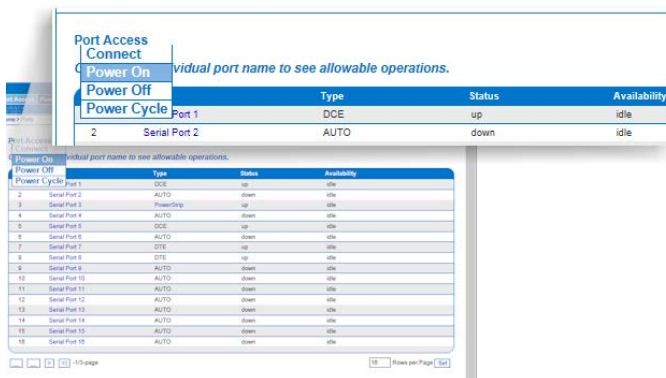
Port Access

Connect
Power On
Power Off
Power Cycle

C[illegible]vidual port name to see allowable operations.

| | | Type | Status | Availability |
|---|---|---|---|---|
| | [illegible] Port 1 | DCE | up | idle |
| 2 | Serial Port 2 | AUTO | down | idle |

Port Access
Connect
Power On
Power Off
Power Cycle

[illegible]vidual port name to see allowable operations.

| | | Type | Status | Availability |
|---|---|---|---|---|
| | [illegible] Port 1 | DCE | up | idle |
| 2 | Serial Port 2 | AUTO | down | idle |
| 3 | Serial Port 3 | PowerStrip | up | idle |
| 4 | Serial Port 4 | AUTO | down | idle |
| 5 | Serial Port 5 | DCE | up | idle |
| 6 | Serial Port 6 | AUTO | down | idle |
| 7 | Serial Port 7 | DTE | up | idle |
| 8 | Serial Port 8 | DTE | up | idle |
| 9 | Serial Port 9 | AUTO | down | idle |
| 10 | Serial Port 10 | AUTO | down | idle |
| 11 | Serial Port 11 | AUTO | down | idle |
| 12 | Serial Port 12 | AUTO | down | idle |
| 13 | Serial Port 13 | AUTO | down | idle |
| 14 | Serial Port 14 | AUTO | down | idle |
| 15 | Serial Port 15 | AUTO | down | idle |
| 16 | Serial Port 16 | AUTO | down | idle |

1/1-page

16 Rows per Page Set